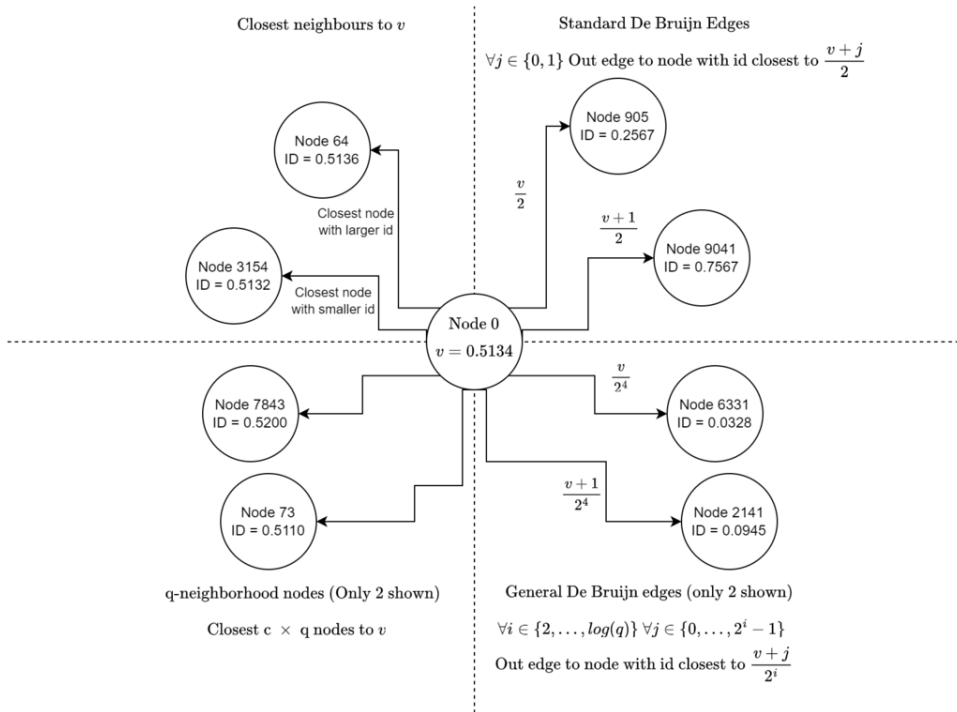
Closest neighbours to $v$

Standard De Bruijn Edges

$\forall j \in \{0,1\}$ Out edge to node with id closest to $\frac{v+j}{2}$

Node 64
ID = 0.5136

Closest node with larger id

Node 3154
ID = 0.5132

Closest node with smaller id

Node 905
ID = 0.2567

$\frac{v}{2}$

$\frac{v+1}{2}$

Node 9041
ID = 0.7567

Node 0
$v = 0.5134$

Node 7843
ID = 0.5200

Node 73
ID = 0.5110

$\frac{v}{2^4}$

Node 6331
ID = 0.0328

$\frac{v+1}{2^4}$

Node 2141
ID = 0.0945

q-neighborhood nodes (Only 2 shown)

Closest c $\times$ q nodes to $v$

General De Bruijn edges (only 2 shown)

$\forall i \in \{2,\ldots,log(q)\}\ \forall j \in \{0,\ldots,2^i-1\}$

Out edge to node with id closest to $\frac{v+j}{2^i}$